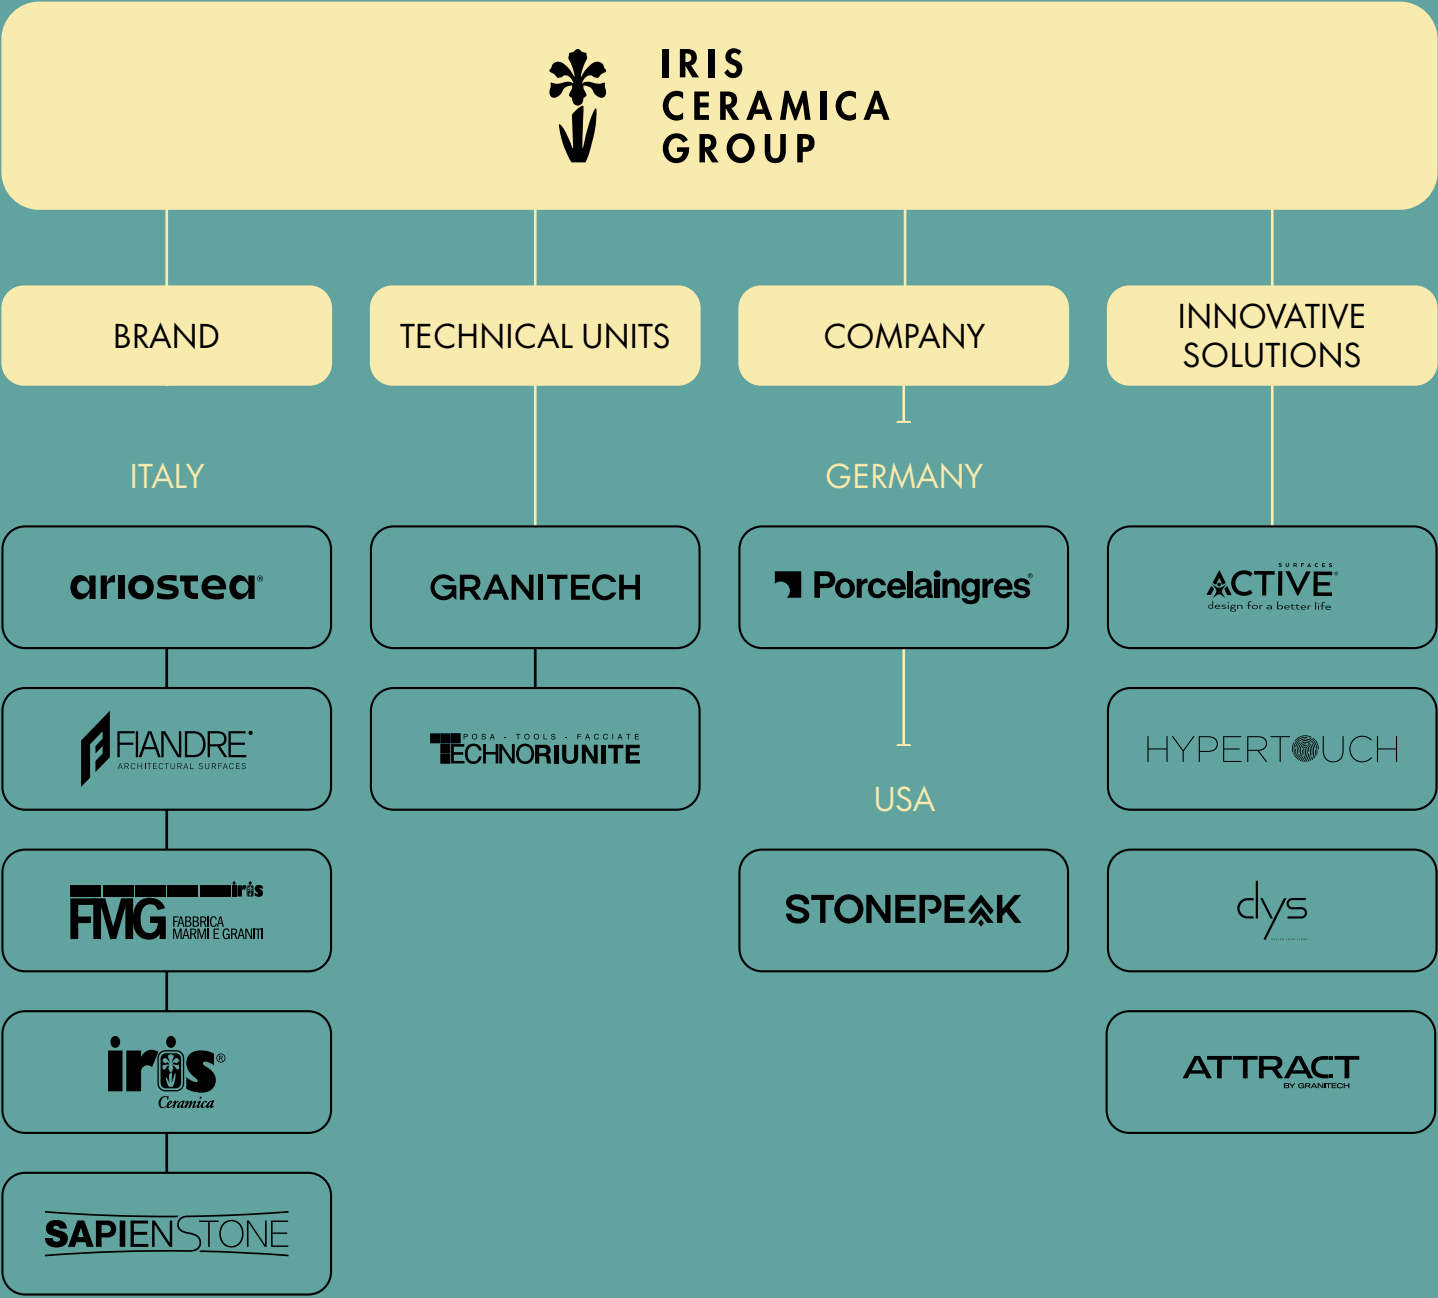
IRIS CERAMICA GROUP

BRAND

TECHNICAL UNITS

COMPANY

INNOVATIVE SOLUTIONS

ITALY

GERMANY

ariostea®

GRANITECH

Porcelaingres®

SURFACES ACTIVE® design for a better life

FIANDRE® ARCHITECTURAL SURFACES

POSA - TOOLS - FACCIATE TECHNORIUNITE

HYPERTOUCH

USA

iris FMG FABBRICA MARMI E GRANITI

STONEPEAK

dys

iris® Ceramica

ATTRACT BY GRANITECH

SAPIENSTONE